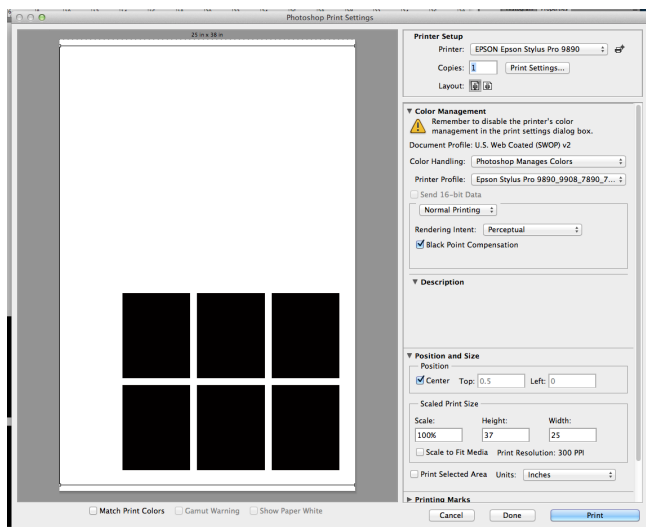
Photoshop Print Settings

25 in x 38 in

Printer Setup
Printer: EPSON Epson Stylus Pro 9890
Copies: 1
Print Settings...
Layout:

▼ Color Management
Remember to disable the printer's color management in the print settings dialog box.
Document Profile: U.S. Web Coated (SWOP) v2
Color Handling: Photoshop Manages Colors
Printer Profile: Epson Stylus Pro 9890_9908_7890_7...
Send 16-bit Data
Normal Printing
Rendering Intent: Perceptual
Black Point Compensation

▼ Description

▼ Position and Size
Position
Center Top: 0.5 Left: 0
Scaled Print Size
Scale: 100%
Height: 37
Width: 25
Scale to Fit Media Print Resolution: 300 PPI
Print Selected Area Units: Inches

▶ Printing Marks

Match Print Colors
Gamut Warning
Show Paper White

Cancel
Done
Print